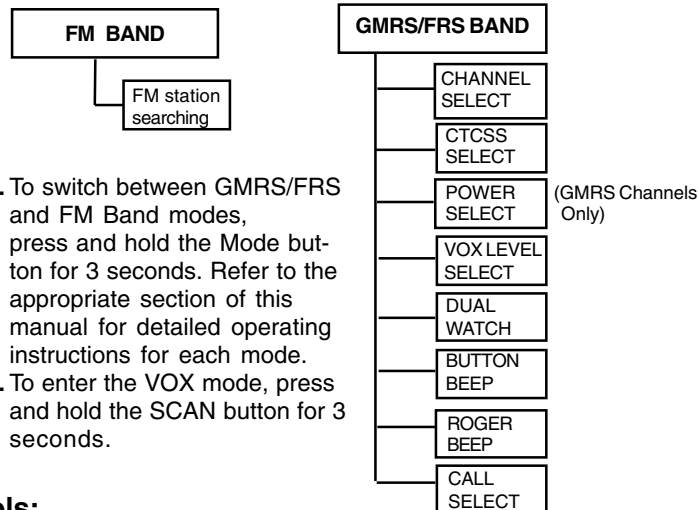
FM BAND

FM station searching

GMRS/FRS BAND

CHANNEL SELECT

CTCSS SELECT

POWER SELECT

(GMRS Channels Only)

VOX LEVEL SELECT

DUAL WATCH

BUTTON BEEP

ROGER BEEP

CALL SELECT

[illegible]. To switch between GMRS/FRS and FM Band modes, press and hold the Mode button for 3 seconds. Refer to the appropriate section of this manual for detailed operating instructions for each mode.

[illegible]. To enter the VOX mode, press and hold the SCAN button for 3 seconds.

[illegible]ls: